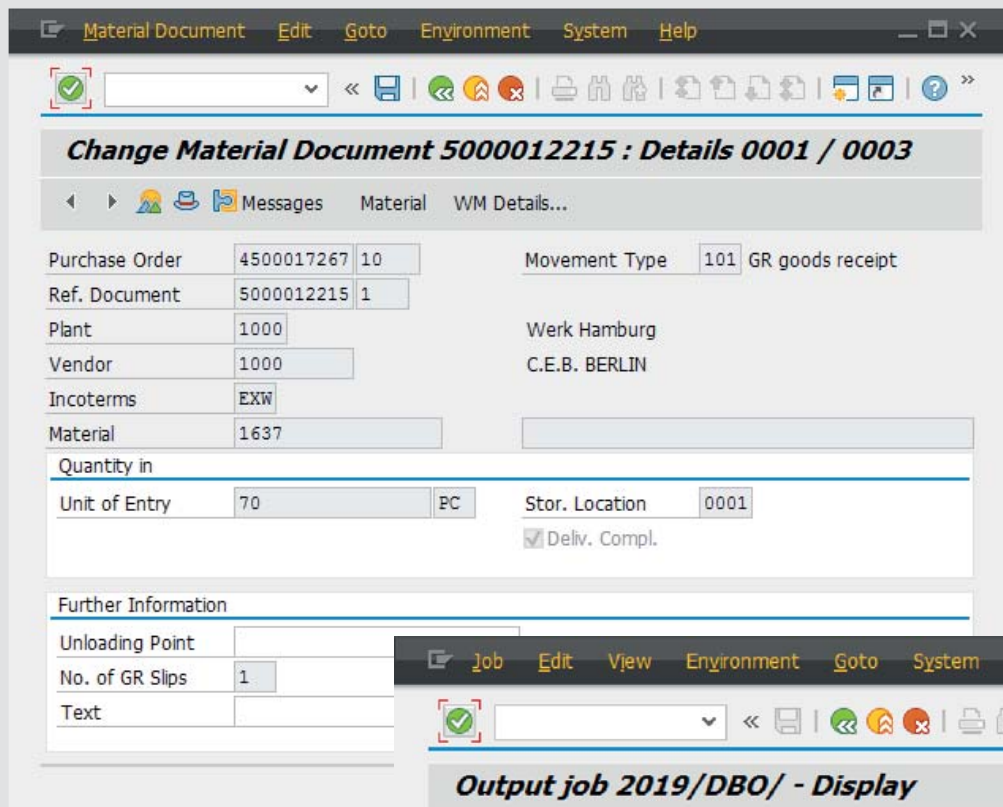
Material Document Edit Goto Environment System Help

Change Material Document 5000012215 : Details 0001 / 0003

Messages Material WM Details...

Purchase Order 4500017267 10
Movement Type 101 GR goods receipt
Ref. Document 5000012215 1
Plant 1000
Werk Hamburg
Vendor 1000
C.E.B. BERLIN
Incoterms EXW
Material 1637

Quantity in
Unit of Entry 70 PC
Stor. Location 0001
Deliv. Compl.

Further Information
Unloading Point
No. of GR Slips 1
Text

Job Edit View Environment Goto System

Output job 2019/DBO/ - Display